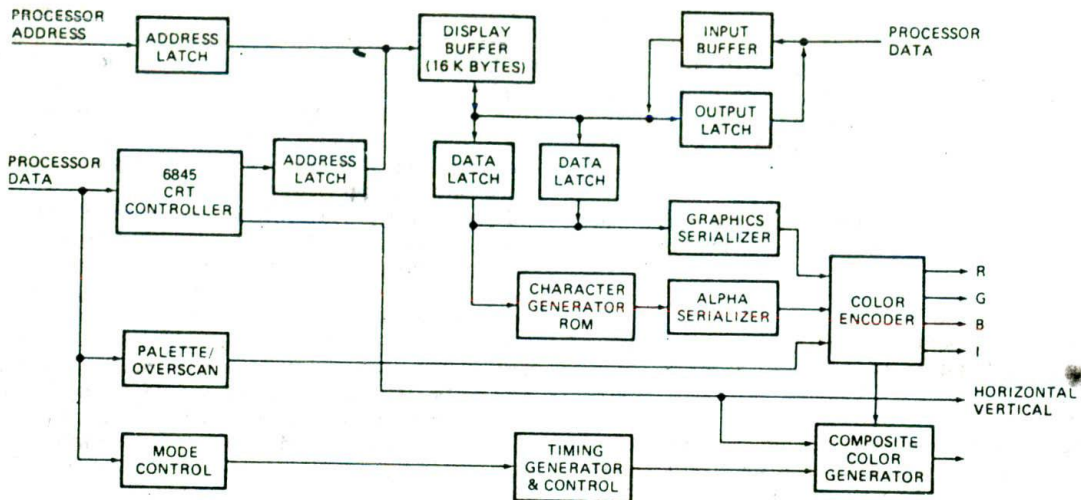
PROCESSOR ADDRESS

ADDRESS LATCH

DISPLAY BUFFER (16 K BYTES)

INPUT BUFFER

PROCESSOR DATA

OUTPUT LATCH

PROCESSOR DATA

6845 CRT CONTROLLER

ADDRESS LATCH

DATA LATCH

DATA LATCH

GRAPHICS SERIALIZER

CHARACTER GENERATOR ROM

ALPHA SERIALIZER

COLOR ENCODER

R

G

B

I

PALETTE/ OVERSCAN

HORIZONTAL VERTICAL

MODE CONTROL

TIMING GENERATOR & CONTROL

COMPOSITE COLOR GENERATOR